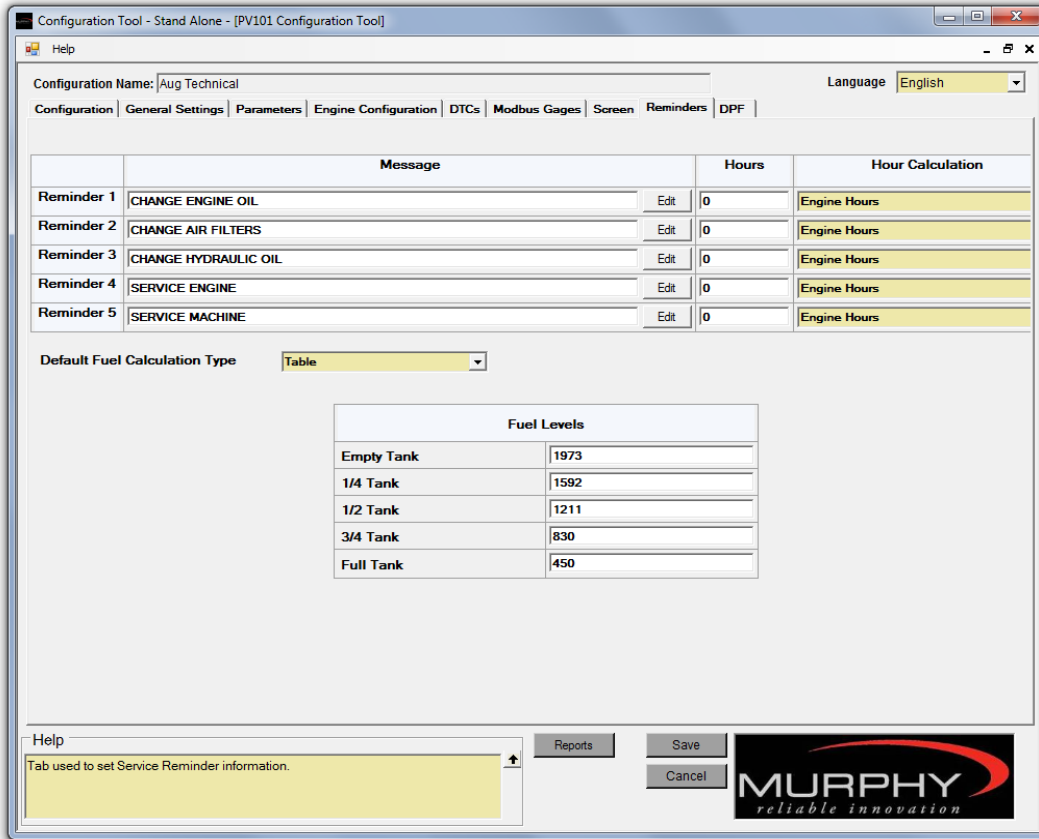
Configuration Tool - Stand Alone - [PV101 Configuration Tool]

Help

Configuration Name: Aug Technical

Language English

Configuration | General Settings | Parameters | Engine Configuration | DTCs | Modbus Gages | Screen | Reminders | DPF

| | Message | | Hours | Hour Calculation |
|---|---|---|---|---|
| Reminder 1 | CHANGE ENGINE OIL | Edit | 0 | Engine Hours |
| Reminder 2 | CHANGE AIR FILTERS | Edit | 0 | Engine Hours |
| Reminder 3 | CHANGE HYDRAULIC OIL | Edit | 0 | Engine Hours |
| Reminder 4 | SERVICE ENGINE | Edit | 0 | Engine Hours |
| Reminder 5 | SERVICE MACHINE | Edit | 0 | Engine Hours |

Default Fuel Calculation Type Table

| Fuel Levels | |
|---|---|
| Empty Tank | 1973 |
| 1/4 Tank | 1592 |
| 1/2 Tank | 1211 |
| 3/4 Tank | 830 |
| Full Tank | 450 |

Help

Tab used to set Service Reminder information.

Reports

Save

Cancel

MURPHY
reliable innovation